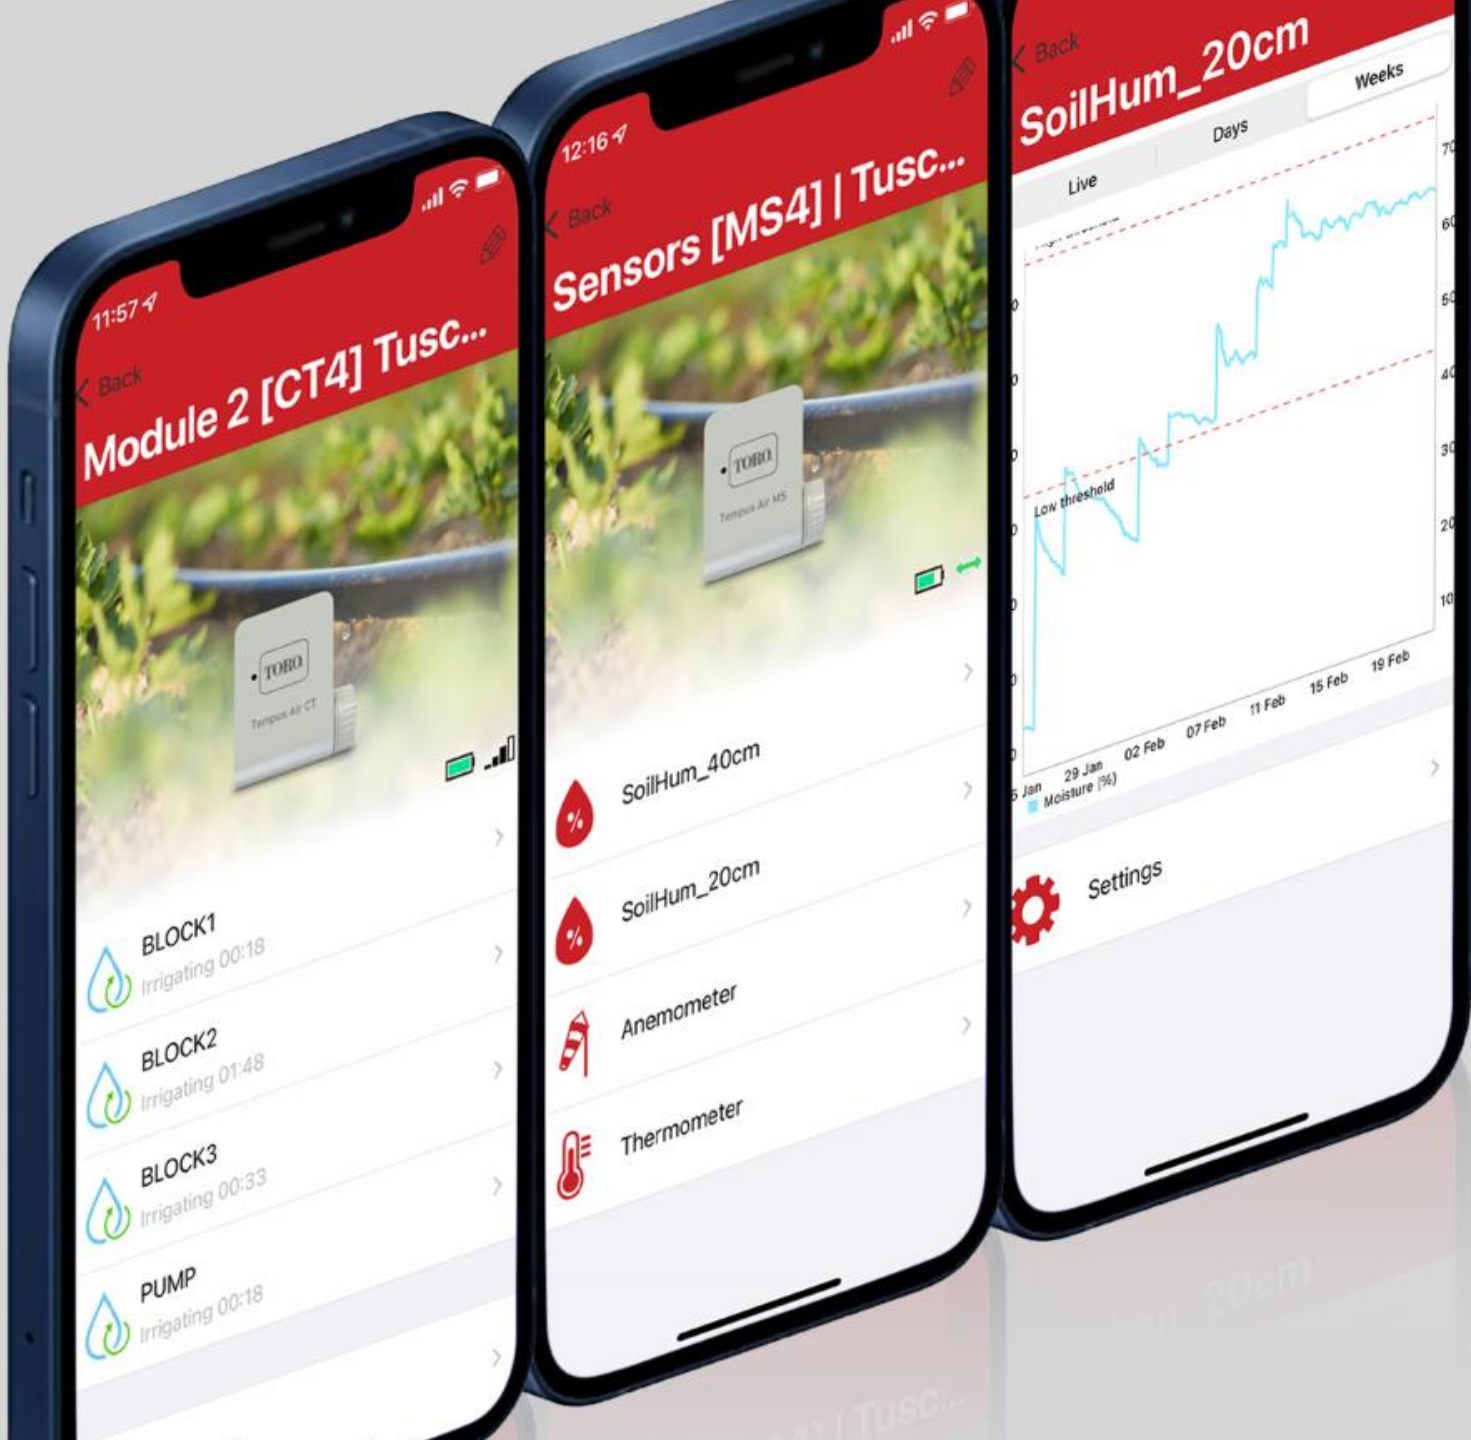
11:57

Back

Module 2 [CT4] Tusc...

TORO

Tempus Air CT

BLOCK1
Irrigating 00:18

BLOCK2
Irrigating 01:48

BLOCK3
Irrigating 00:33

PUMP
Irrigating 00:18

12:16

Back

Sensors [MS4] | Tusc...

TORO

Tempus Air MS

SoilHum_40cm

SoilHum_20cm

Anemometer

Thermometer

Back

SoilHum_20cm

Live | Days | Weeks

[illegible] threshold

Low threshold

70
60
50
40
30
20
10

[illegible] Jan | 29 Jan | 02 Feb | 07 Feb | 11 Feb | 15 Feb | 19 Feb

Moisture (%)

Settings